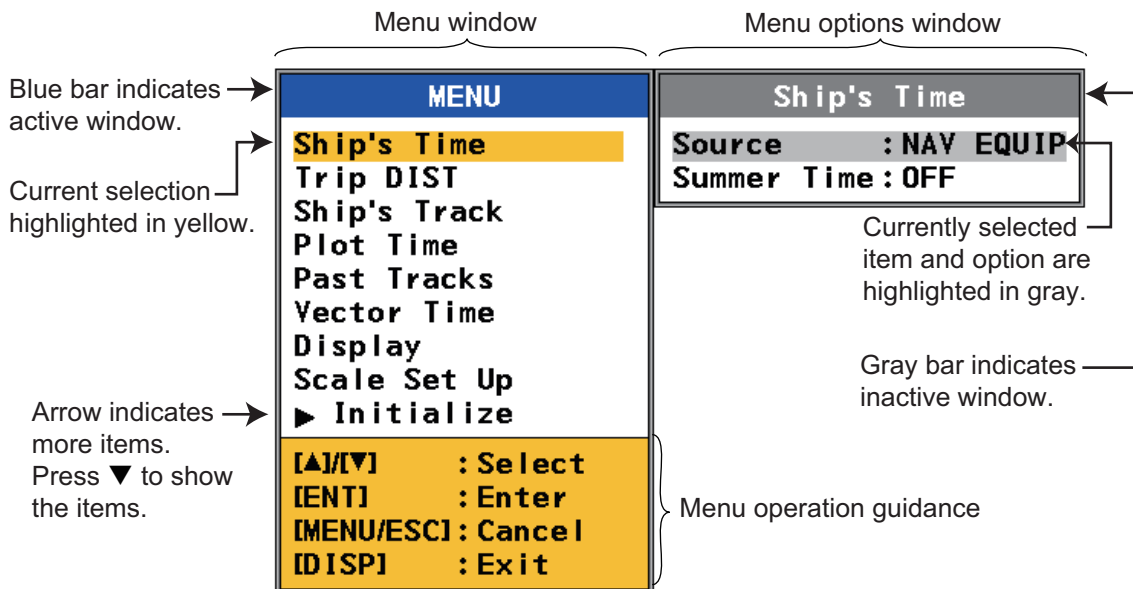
Menu window

Menu options window

Blue bar indicates active window.

MENU

Ship's Time
Trip DIST
Ship's Track
Plot Time
Past Tracks
Vector Time
Display
Scale Set Up
▶ Initialize

Current selection highlighted in yellow.

Arrow indicates more items. Press ▼ to show the items.

[▲]/[▼] : Select
[ENT] : Enter
[MENU/ESC] : Cancel
[DISP] : Exit

Menu operation guidance

Ship's Time

Source : NAV EQUIP
Summer Time : OFF

Currently selected item and option are highlighted in gray.

Gray bar indicates inactive window.